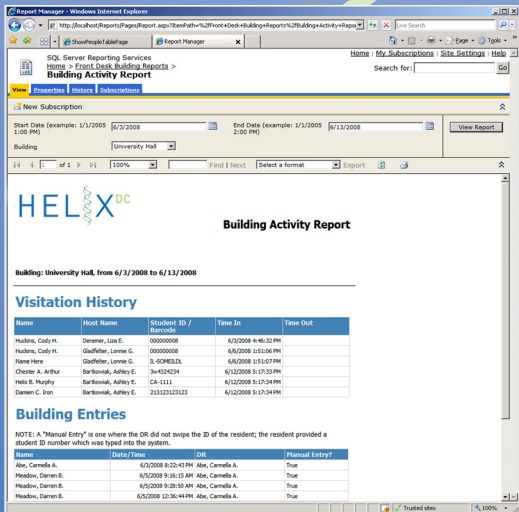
Report Manager - Windows Internet Explorer

http://localhost/Reports/Pages/Report.aspx?ItemPath=%2fFront+Desk+Building+Reports%2fBuilding+Activity+Report

Live Search

ShowPeopleTablePage | Report Manager

Page | Tools

SQL Server Reporting Services
Home > Front Desk Building Reports >
Building Activity Report

Home | My Subscriptions | Site Settings | Help

Search for: Go

View | Properties | History | Subscriptions

New Subscription

Start Date (example: 1/1/2005 1:00 PM) 6/3/2008

End Date (example: 1/1/2005 2:00 PM) 6/13/2008

View Report

Building University Hall

1 of 1 | 100% | Find | Next | Select a format | Export

HELIX DC

Building Activity Report

Building: University Hall, from 6/3/2008 to 6/13/2008

Visitation History

| Name | Host Name | Student ID / Barcode | Time In | Time Out |
|---|---|---|---|---|
| Huckins, Cody H. | Deremer, Liza E. | 000000008 | 6/3/2008 4:46:32 PM | |
| Huckins, Cody H. | Gladfelter, Lonnie G. | 000000008 | 6/6/2008 1:51:06 PM | |
| Name Here | Gladfelter, Lonnie G. | IL-SOMEILDL | 6/6/2008 1:51:07 PM | |
| Chester A. Arthur | Bartkowiak, Ashley E. | 3w4324234 | 6/12/2008 5:17:33 PM | |
| Helix B. Murphy | Bartkowiak, Ashley E. | CA-1111 | 6/12/2008 5:17:34 PM | |
| Damien C. Iron | Bartkowiak, Ashley E. | 213123123123 | 6/12/2008 5:17:34 PM | |

Building Entries

NOTE: A "Manual Entry" is one where the DR did not swipe the ID of the resident; the resident provided a student ID number which was typed into the system.

| Name | Date/Time | DR | Manual Entry? |
|---|---|---|---|
| Abe, Carmella A. | 6/3/2008 8:22:43 PM | Abe, Carmella A. | True |
| Meadow, Darren B. | 6/5/2008 9:16:15 AM | Abe, Carmella A. | True |
| Meadow, Darren B. | 6/5/2008 9:28:50 AM | Abe, Carmella A. | True |
| Meadow, Darren B. | 6/5/2008 12:36:44 PM | Abe, Carmella A. | True |

Trusted sites | 100%